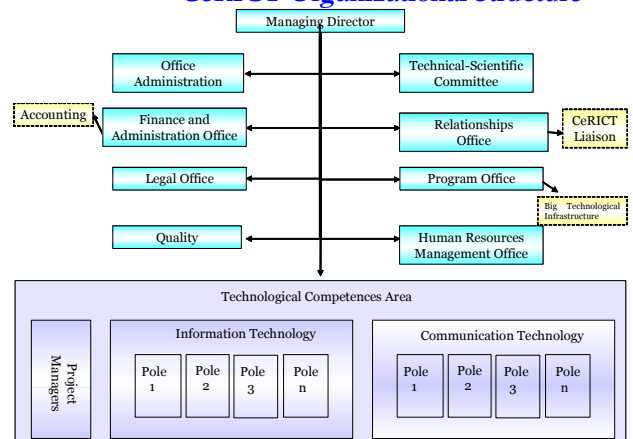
CeRICT Organizational Structure

Managing Director

Office Administration

Technical-Scientific Committee

Accounting

Finance and Administration Office

Relationships Office

CeRICT Liaison

Legal Office

Program Office

Big Technological Infrastructure

Quality

Human Resources Management Office

Technological Competences Area

Project Managers

Information Technology

Pole 1

Pole 2

Pole 3

Pole n

Communication Technology

Pole 1

Pole 2

Pole 3

Pole n